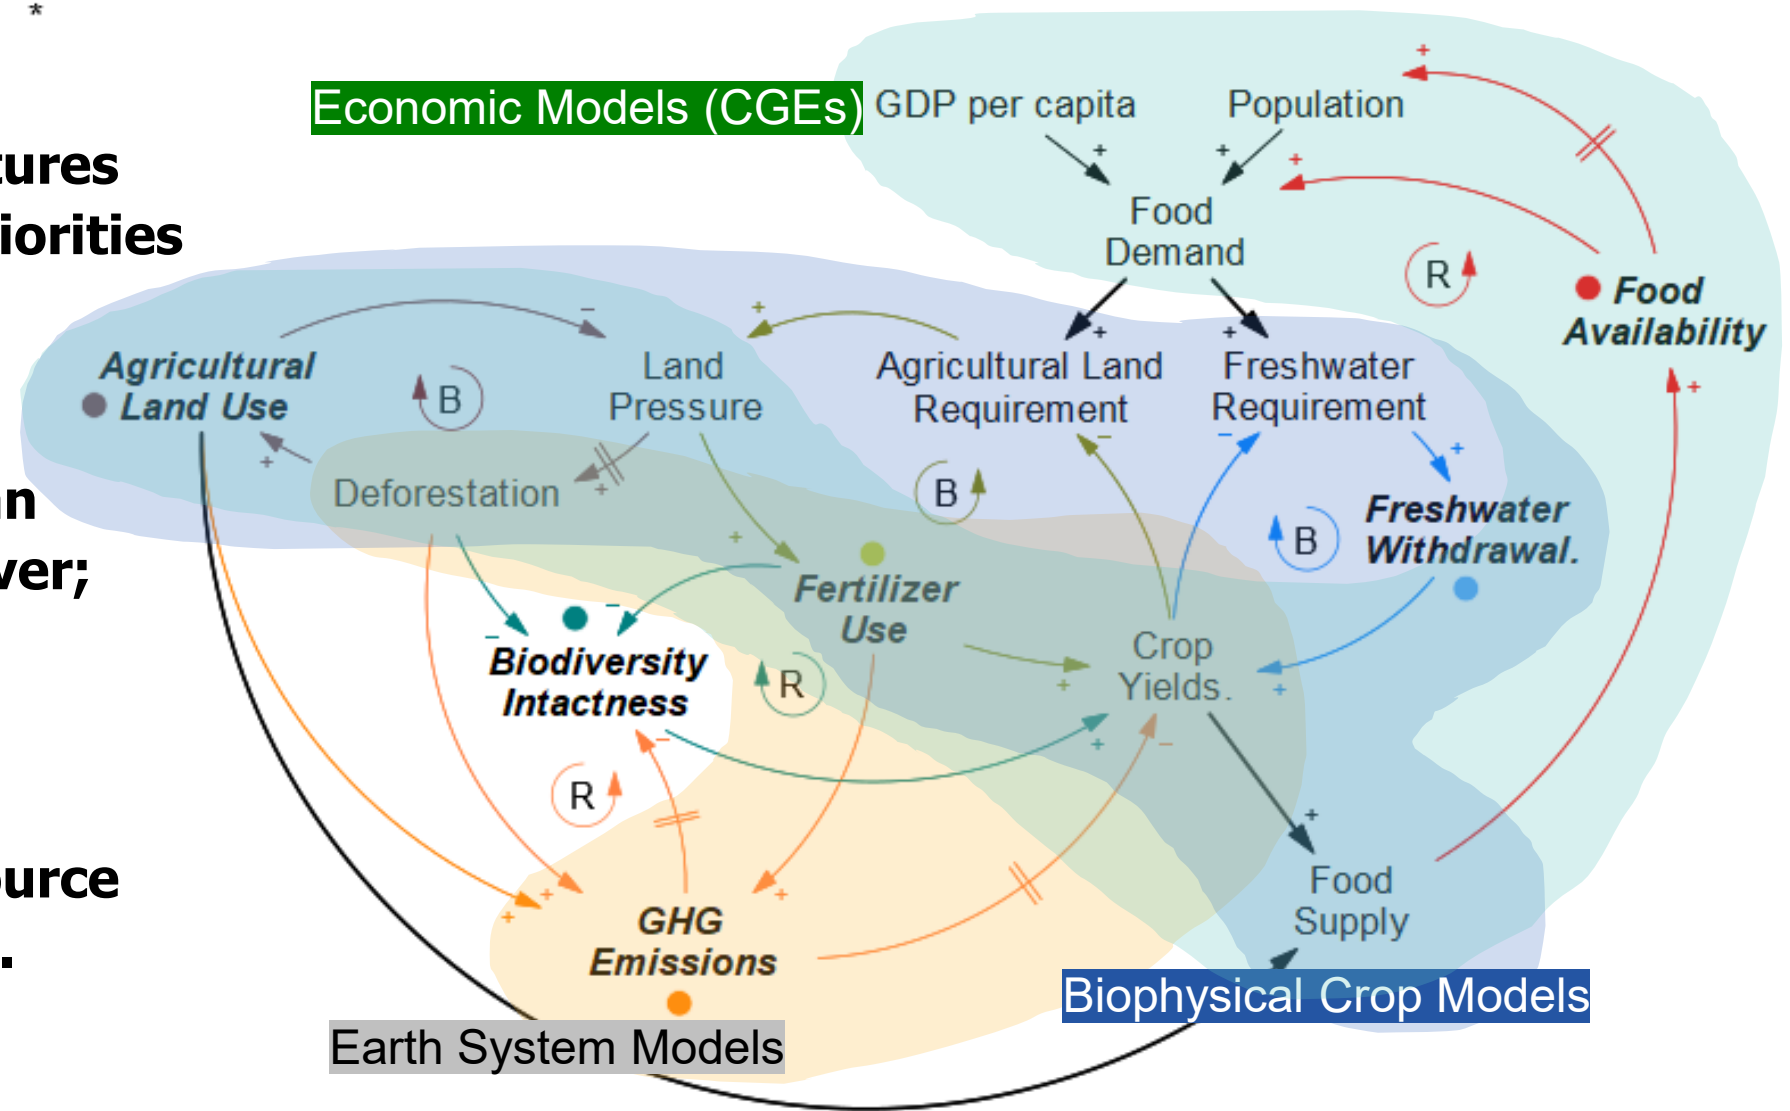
*

tures
iorities

n
ver;

urce
.

Economic Models (CGEs)

GDP per capita

Population

+

+

+

+

Food Demand

R

Food Availability

+

+

−

Agricultural Land Use

B

Land Pressure

+

Agricultural Land Requirement

+

Freshwater Requirement

+

Deforestation

+

−

−

+

B

Freshwater Withdrawal.

B

+

Fertilizer Use

−

−

Biodiversity Intactness

R

Crop Yields.

+

+

+

−

R

+

+

+

GHG Emissions

+

Food Supply

Biophysical Crop Models

Earth System Models